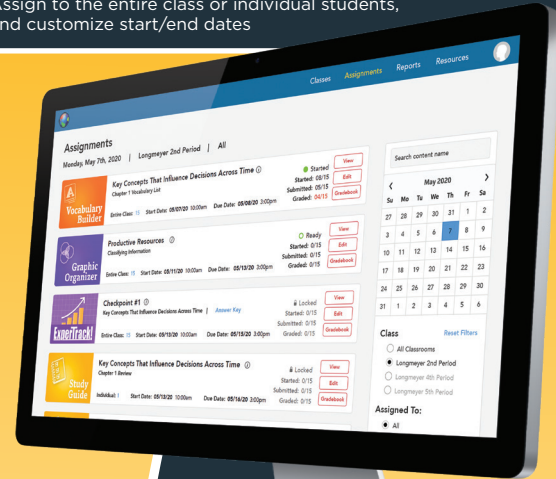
Assign to the entire class or individual students, and customize start/end dates

Classes Assignments Reports Resources

Assignments
Monday, May 7th, 2020 | Longmeyer 2nd Period | All

Vocabulary Builder
Key Concepts That Influence Decisions Across Time
Chapter 1 Vocabulary List
Entire Class Start Date: 05/07/20 10:00am Due Date: 05/08/20 3:00pm
Started
Started: 05/15
Submitted: 05/15
Graded: 04/15
View
Edit
Gradebook

Graphic Organizer
Productive Resources
Classifying Information
Entire Class Start Date: 05/11/20 10:00am Due Date: 05/13/20 3:00pm
Ready
Started: 0/15
Submitted: 0/15
Graded: 0/15
View
Edit
Gradebook

ExperTrack!
Checkpoint #1
Key Concepts That Influence Decisions Across Time | Answer Key
Entire Class Start Date: 05/13/20 10:00am Due Date: 05/15/20 3:00pm
Locked
Started: 0/15
Submitted: 0/15
Graded: 0/15
View
Edit
Gradebook

Study Guide
Key Concepts That Influence Decisions Across Time
Chapter 1 Review
Individual Start Date: 05/13/20 10:00am Due Date: 05/16/20 3:00pm
Locked
Started: 0/15
Submitted: 0/15
Graded: 0/15
View
Edit
Gradebook

Search content name

May 2020

| Su | Mo | Tu | We | Th | Fr | Sa |
|---|---|---|---|---|---|---|
| 27 | 28 | 29 | 30 | 31 | 1 | 2 |
| 3 | 4 | 5 | 6 | 7 | 8 | 9 |
| 10 | 11 | 12 | 13 | 14 | 15 | 16 |
| 17 | 18 | 19 | 20 | 21 | 22 | 23 |
| 24 | 25 | 26 | 27 | 28 | 29 | 30 |
| 31 | 1 | 2 | 3 | 4 | 5 | 6 |

Class Reset Filters
All Classrooms
Longmeyer 2nd Period
Longmeyer 4th Period
Longmeyer 5th Period

Assigned To:
All